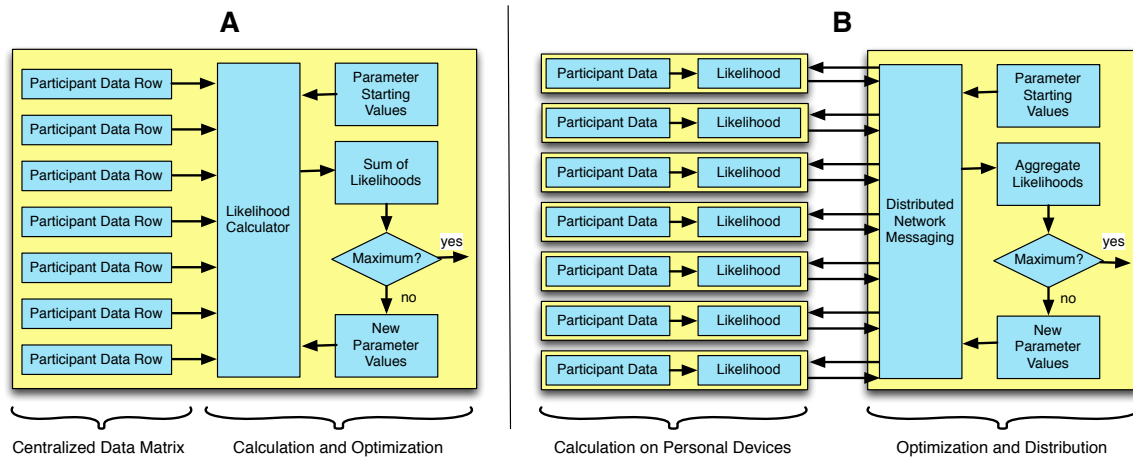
A

Participant Data Row
Participant Data Row
Participant Data Row
Participant Data Row
Participant Data Row
Participant Data Row
Participant Data Row

Likelihood Calculator

Parameter Starting Values

Sum of Likelihoods

Maximum?

yes

no

New Parameter Values

Centralized Data Matrix

Calculation and Optimization

B

Participant Data
Likelihood
Participant Data
Likelihood
Participant Data
Likelihood
Participant Data
Likelihood
Participant Data
Likelihood
Participant Data
Likelihood
Participant Data
Likelihood

Distributed Network Messaging

Parameter Starting Values

Aggregate Likelihoods

Maximum?

yes

no

New Parameter Values

Calculation on Personal Devices

Optimization and Distribution